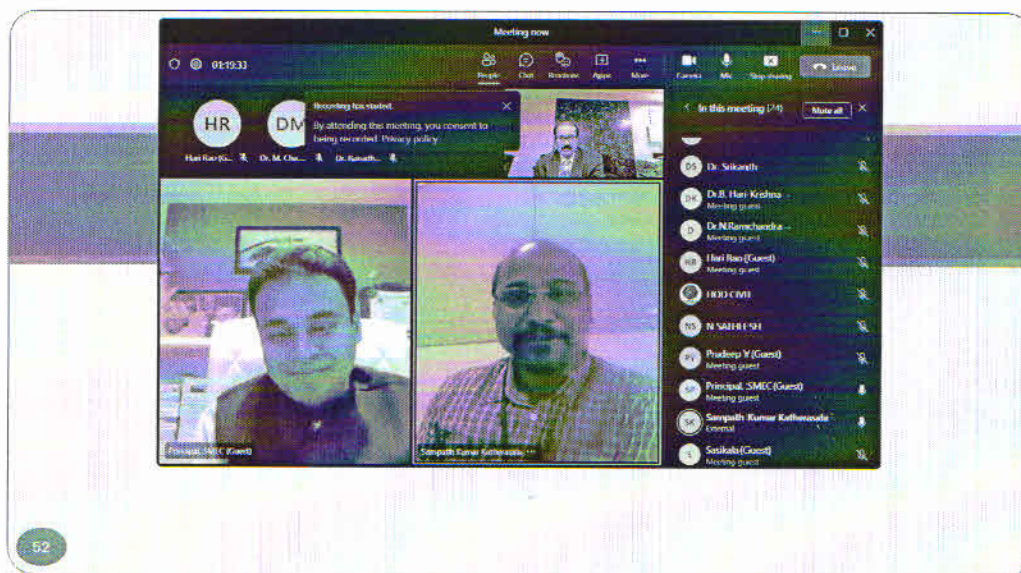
Meeting now

01:19:33

People Chat Reactions Apps More Camera Mic Stop sharing Leave

Recording has started.
By attending the meeting, you consent to being recorded. Privacy policy

HR DM

Hari Rao (G... Dr. M. Cha... Dr. Ranath...

In this meeting (24) Mute all

DS Dr. Srikanth

DK Dr.B. Hari Krishna
Meeting guest

D Dr.N.Ramchandra
Meeting guest

HR Hari Rao (Guest)
Meeting guest

HOD CIVIL

NS N SATHEESH

PY Pradeep Y (Guest)
Meeting guest

SP Principal, SMEC (Guest)
Meeting guest

SK Sampath Kumar Katherasala
External

S Sasikala (Guest)
Meeting guest

Principal, SMEC (Guest)

Sampath Kumar Katherasala

52